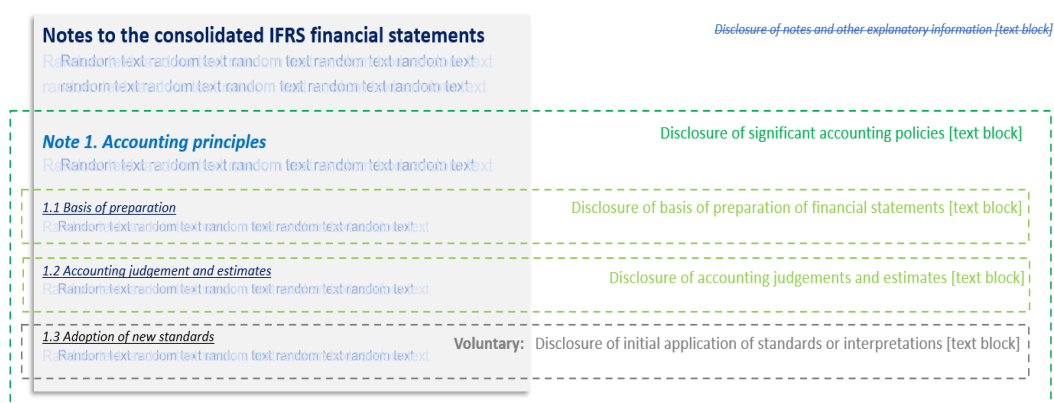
Notes to the consolidated IFRS financial statements

Disclosure of notes and other explanatory information [text block]

Random text random text random text random text random text random text random text random text random text random text

Note 1. Accounting principles

Disclosure of significant accounting policies [text block]

Random text random text random text random text random text

1.1 Basis of preparation

Disclosure of basis of preparation of financial statements [text block]

Random text random text random text random text random text

1.2 Accounting judgement and estimates

Disclosure of accounting judgements and estimates [text block]

Random text random text random text random text random text

1.3 Adoption of new standards

Voluntary: Disclosure of initial application of standards or interpretations [text block]

Random text random text random text random text random text